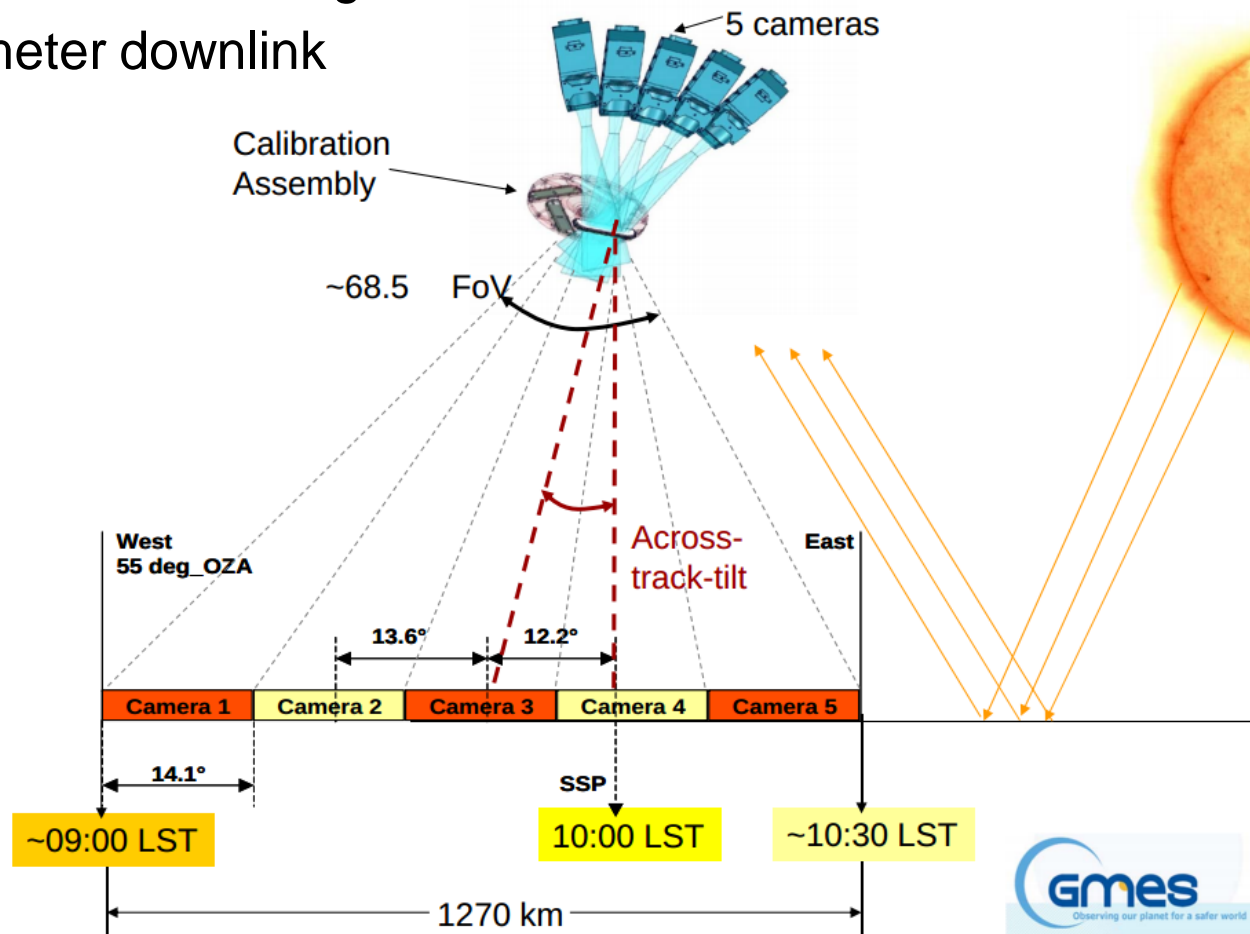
neter downlink

5 cameras

Calibration Assembly

~68.5 FoV

Across-track-tilt

West
55 deg_OZA

East

13.6°

12.2°

| Camera 1 | Camera 2 | Camera 3 | Camera 4 | Camera 5 |
|---|---|---|---|---|

14.1°

SSP

~09:00 LST

10:00 LST

~10:30 LST

1270 km

GMES
Observing our planet for a safer world